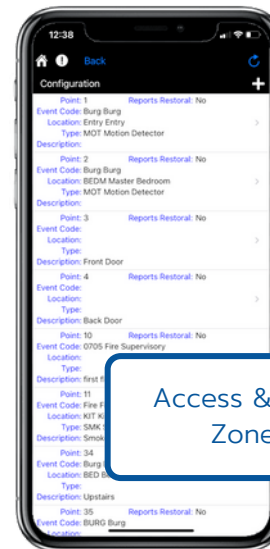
12:38

Back

Configuration

+

Point: 1
Reports Restoral: No
Event Code: Burg Burg
Location: Entry Entry
Type: MOT Motion Detector
Description:

Point: 2
Reports Restoral: No
Event Code: Burg Burg
Location: BEDM Master Bedroom
Type: MOT Motion Detector
Description:

Point: 3
Reports Restoral: No
Event Code:
Location:
Type:
Description: Front Door

Point: 4
Reports Restoral: No
Event Code:
Location:
Type:
Description: Back Door

Point: 10
Reports Restoral: No
Event Code: 0705 Fire Supervisory
Location:
Type:
Description: first fl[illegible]

Point: 11
Event Code: Fire F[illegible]
Location: KIT Ki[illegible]
Type: SMK S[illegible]
Description: Smok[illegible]

Point: 34
Event Code: Burg B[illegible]
Location: BED B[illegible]
Type:
Description: Upstairs

Point: 35
Reports Restoral: No
Event Code: BURG Burg
Location:

Access &
Zone